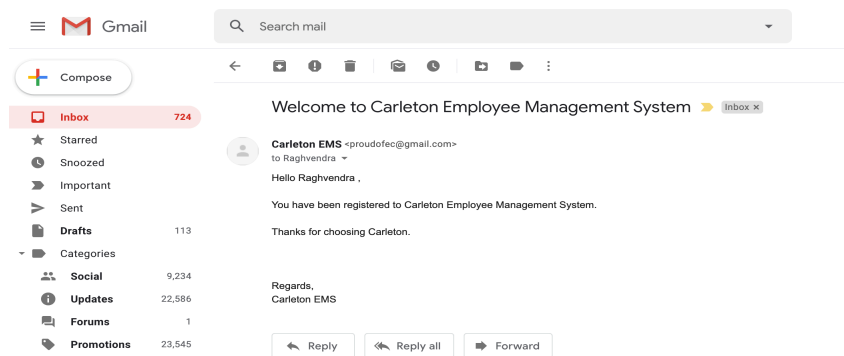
Gmail

Search mail

Compose

Inbox 724
Starred
Snoozed
Important
Sent
Drafts 113
Categories
Social 9,234
Updates 22,586
Forums 1
Promotions 23,545

Welcome to Carleton Employee Management System Inbox ×

Carleton EMS <proudofec@gmail.com>
to Raghvendra

Hello Raghvendra ,

You have been registered to Carleton Employee Management System.

Thanks for choosing Carleton.

Regards,
Carleton EMS

Reply Reply all Forward